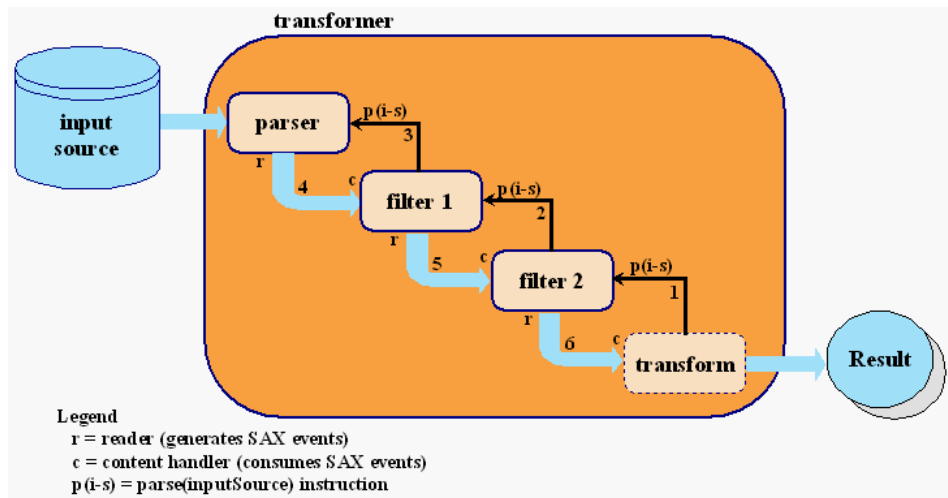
transformer

input source

parser

p (i-s)

3

r

4

c

filter 1

p (i-s)

2

r

5

c

filter 2

p (i-s)

1

r

6

c

transform

Result

Legend
r = reader (generates SAX events)
c = content handler (consumes SAX events)
p (i-s) = parse(inputSource) instruction